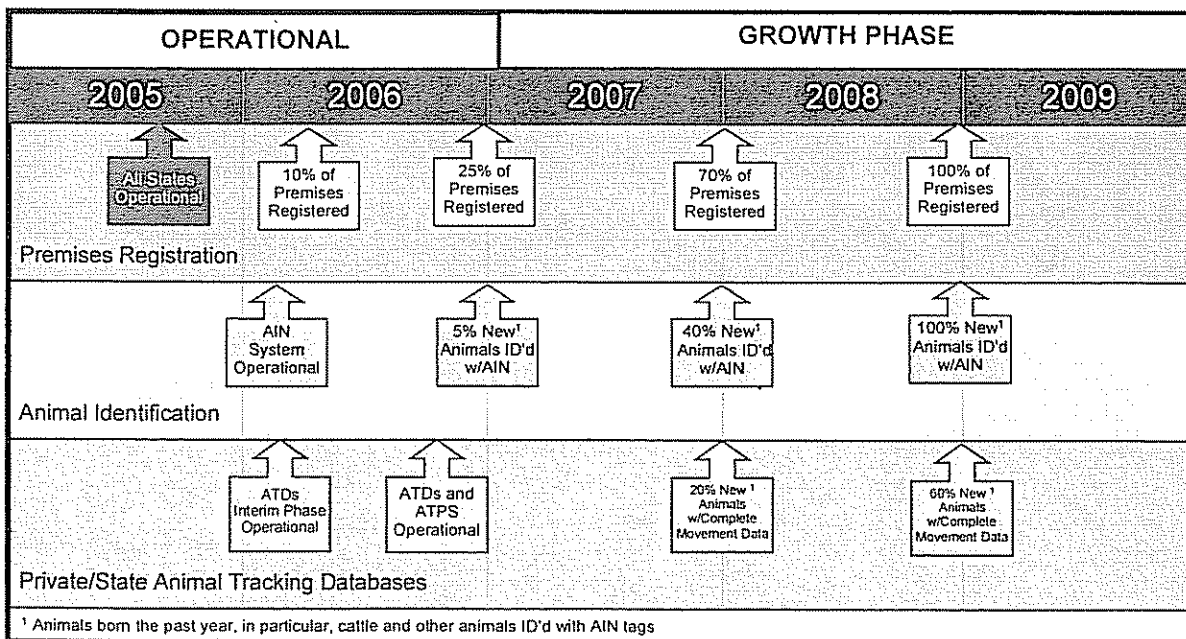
OPERATIONAL

GROWTH PHASE

2005

2006

2007

2008

2009

All States Operational

10% of Premises Registered

25% of Premises Registered

70% of Premises Registered

100% of Premises Registered

Premises Registration

AIN System Operational

5% New$^1$ Animals ID'd w/AIN

40% New$^1$ Animals ID'd w/AIN

100% New$^1$ Animals ID'd w/AIN

Animal Identification

ATDs Interim Phase Operational

ATDs and ATPS Operational

20% New $^1$ Animals w/Complete Movement Data

60% New $^1$ Animals w/Complete Movement Data

Private/State Animal Tracking Databases

$^1$ Animals born the past year, in particular, cattle and other animals ID'd with AIN tags